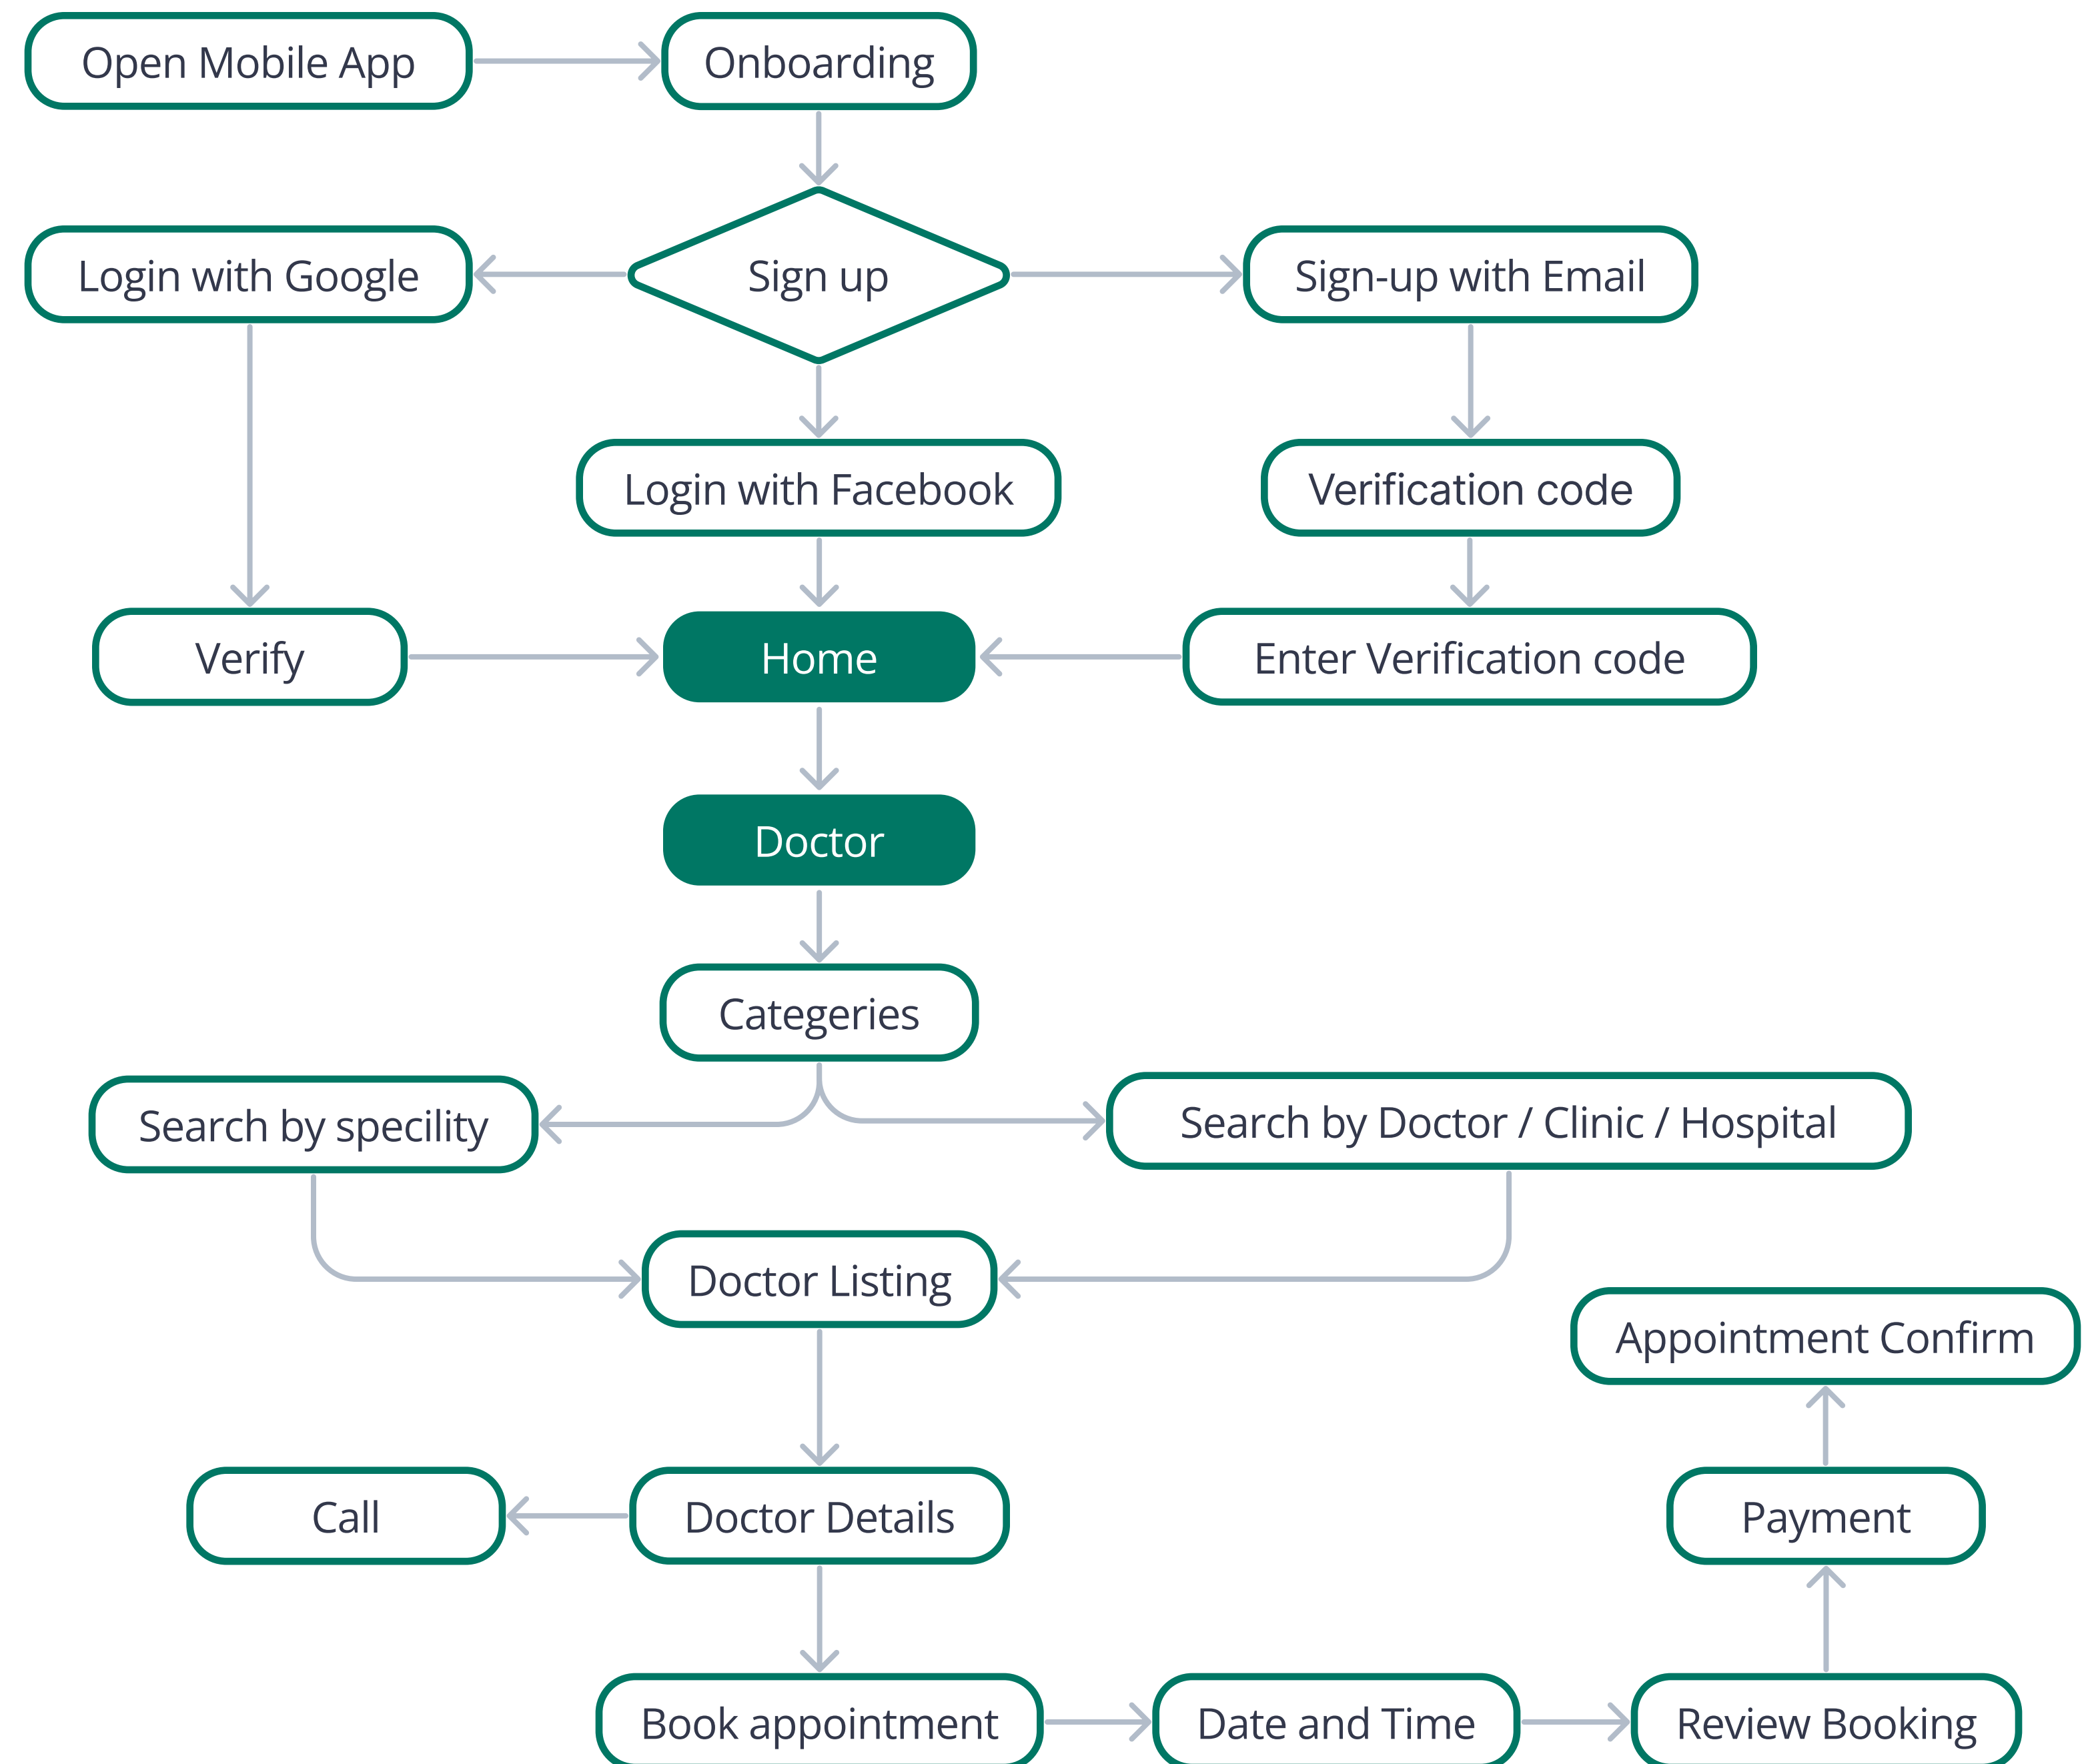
Open Mobile App

Onboarding

Login with Google

Sign up

Sign-up with Email

Login with Facebook

Verification code

Verify

Home

Enter Verification code

Doctor

Categeries

Search by specility

Search by Doctor / Clinic / Hospital

Doctor Listing

Appointment Confirm

Call

Doctor Details

Payment

Book appointment

Date and Time

Review Booking